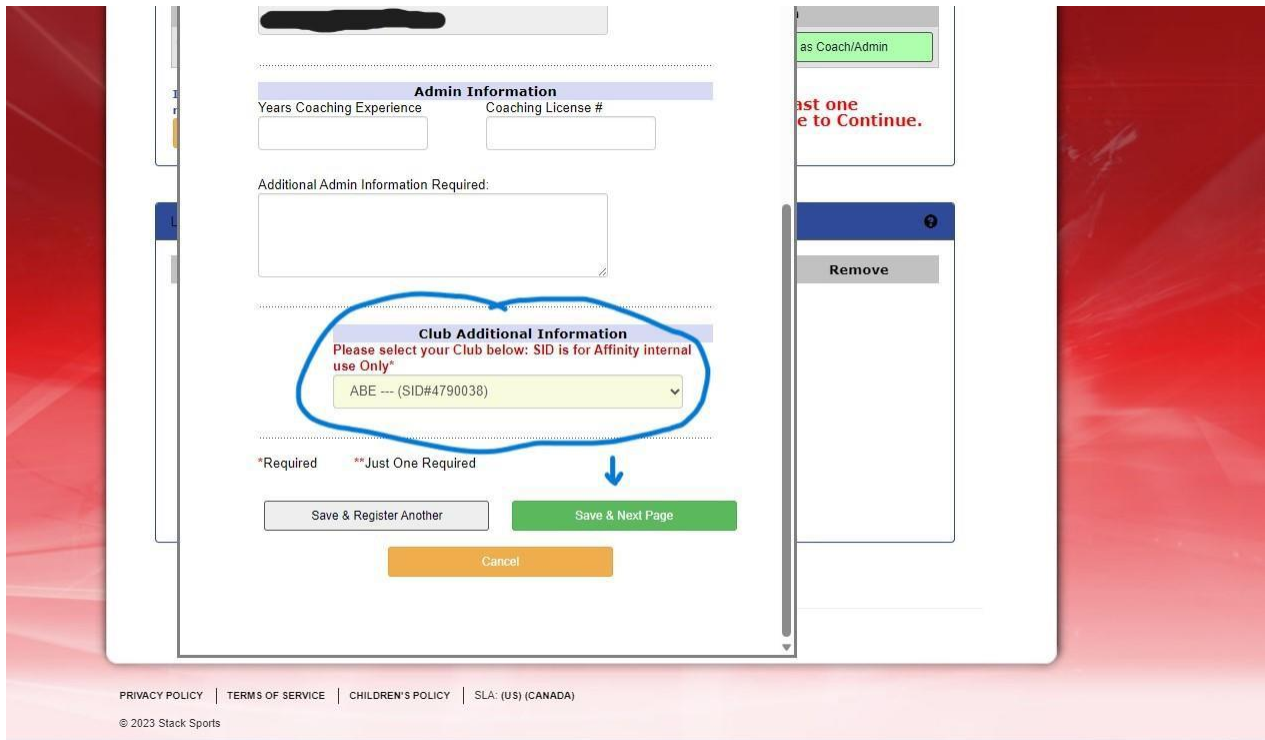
Admin Information
Years Coaching Experience
Coaching License #

Additional Admin Information Required:

Club Additional Information
Please select your Club below: SID is for Affinity internal use Only*
ABE --- (SID#4790038)

*Required **Just One Required

Save & Register Another
Save & Next Page
Cancel

as Coach/Admin
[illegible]ast one
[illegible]e to Continue.
Remove

PRIVACY POLICY | TERMS OF SERVICE | CHILDREN'S POLICY | SLA: (US) (CANADA)
© 2023 Stack Sports